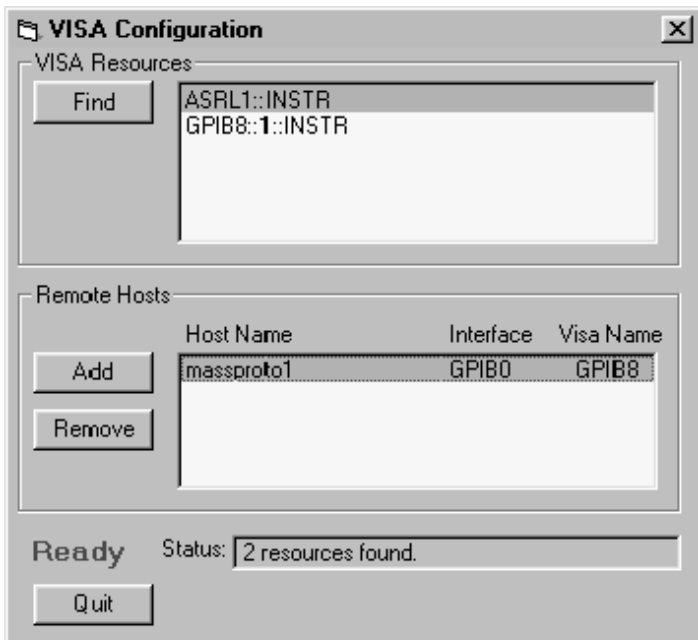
VISA Configuration

VISA Resources

Find

ASRL1::INSTR
GPIB8::1::INSTR

Remote Hosts

| Host Name | Interface | Visa Name |
|---|---|---|
| massproto1 | GPIB0 | GPIB8 |

Add

Remove

Ready

Status: 2 resources found.

Quit